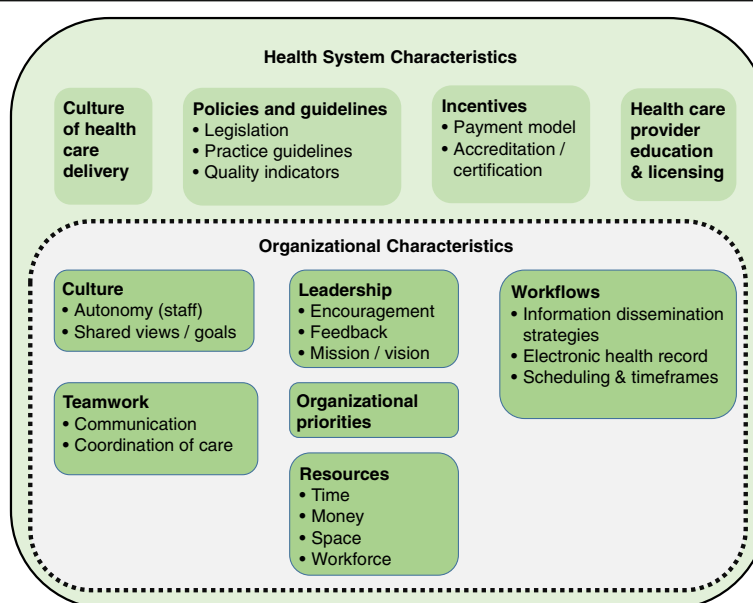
Health System Characteristics

Culture of health care delivery

Policies and guidelines
• Legislation
• Practice guidelines
• Quality indicators

Incentives
• Payment model
• Accreditation / certification

Health care provider education & licensing

Organizational Characteristics

Culture
• Autonomy (staff)
• Shared views / goals

Leadership
• Encouragement
• Feedback
• Mission / vision

Workflows
• Information dissemination strategies
• Electronic health record
• Scheduling & timeframes

Teamwork
• Communication
• Coordination of care

Organizational priorities

Resources
• Time
• Money
• Space
• Workforce